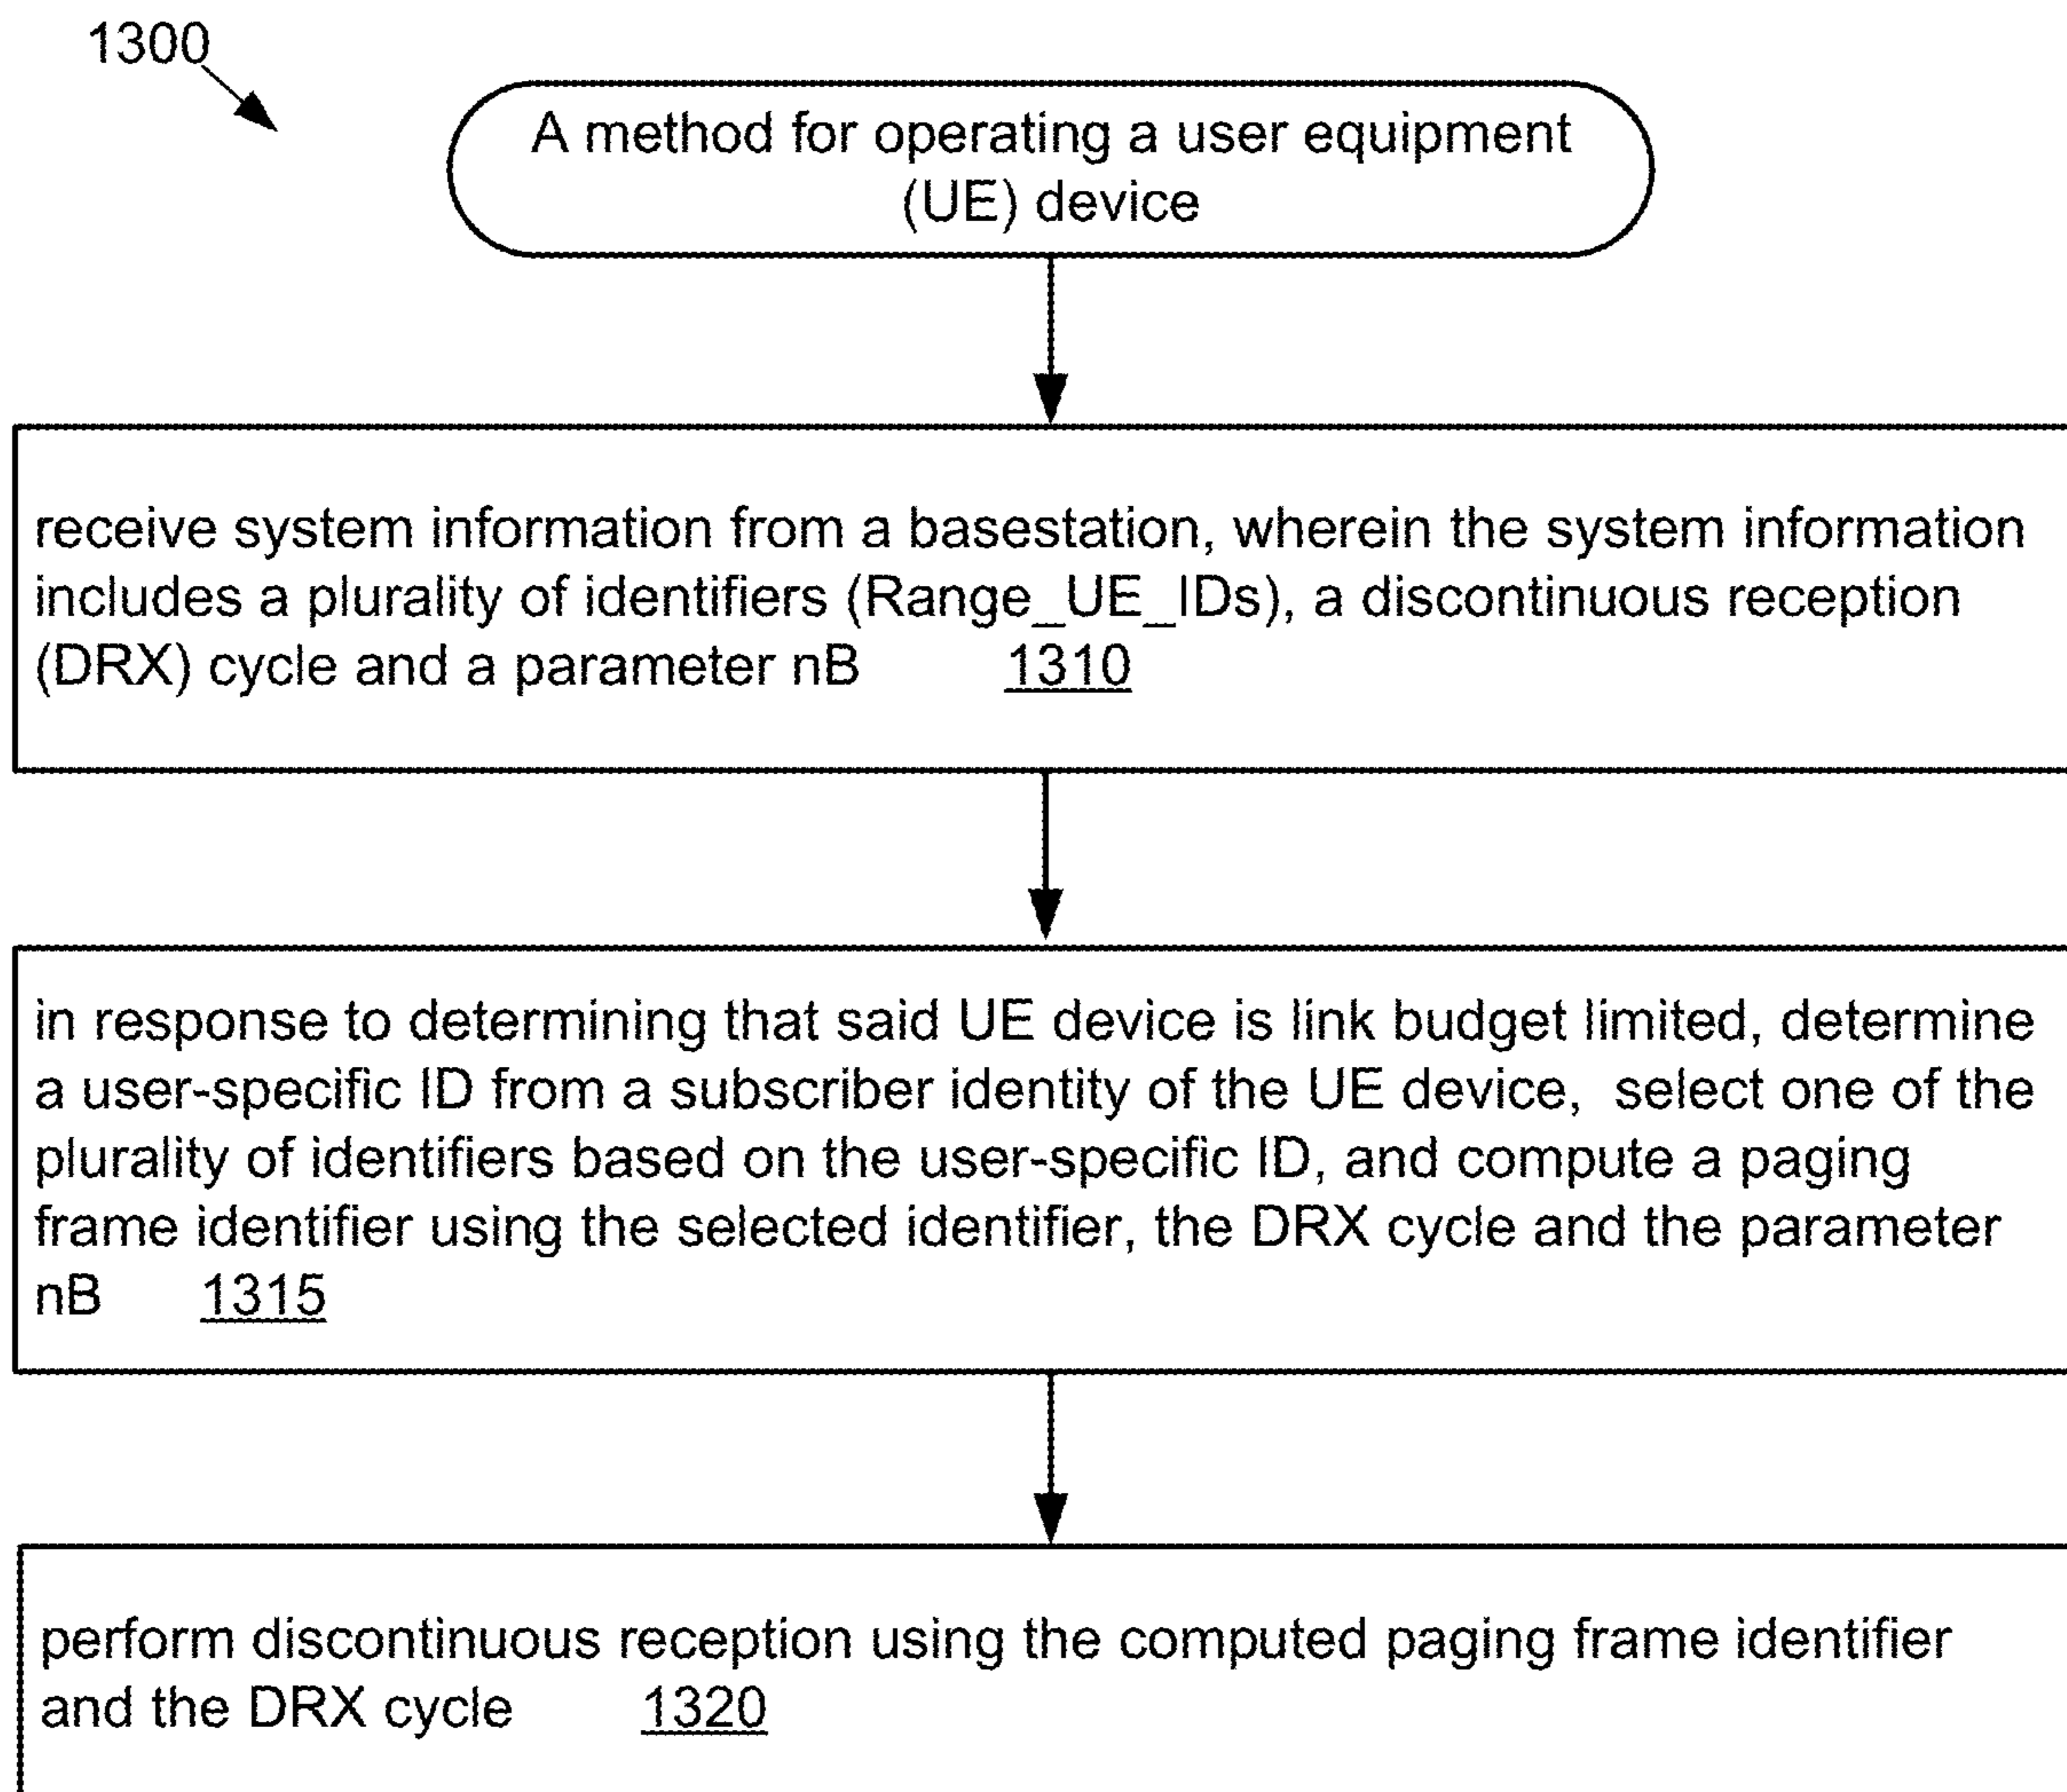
1300

A method for operating a user equipment (UE) device

receive system information from a basestation, wherein the system information includes a plurality of identifiers (Range\_UE\_IDs), a discontinuous reception (DRX) cycle and a parameter nB 1310

in response to determining that said UE device is link budget limited, determine a user-specific ID from a subscriber identity of the UE device, select one of the plurality of identifiers based on the user-specific ID, and compute a paging frame identifier using the selected identifier, the DRX cycle and the parameter nB 1315

perform discontinuous reception using the computed paging frame identifier and the DRX cycle 1320